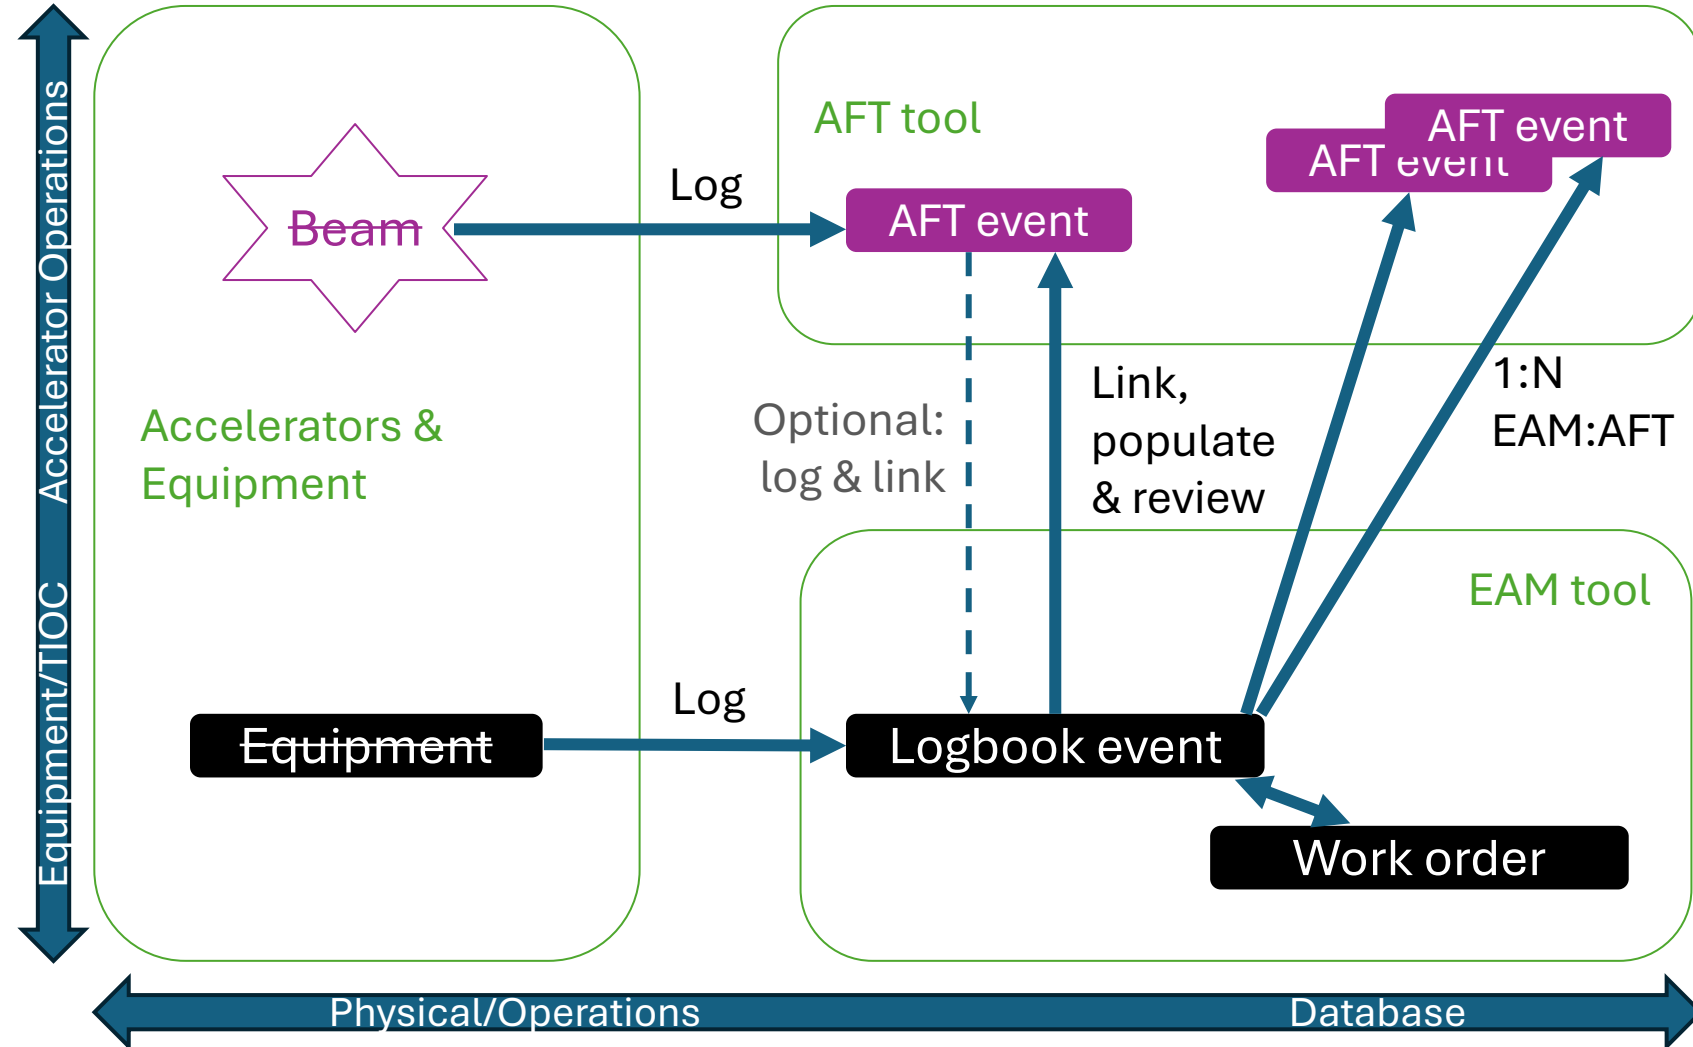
Accelerator Operations

Equipment/TIOC

Beam

Accelerators & Equipment

Equipment

Log

Log

AFT tool

AFT event

AFT event

AFT event

Optional: log & link

Link, populate & review

1:N EAM:AFT

EAM tool

Logbook event

Work order

Physical/Operations

Database